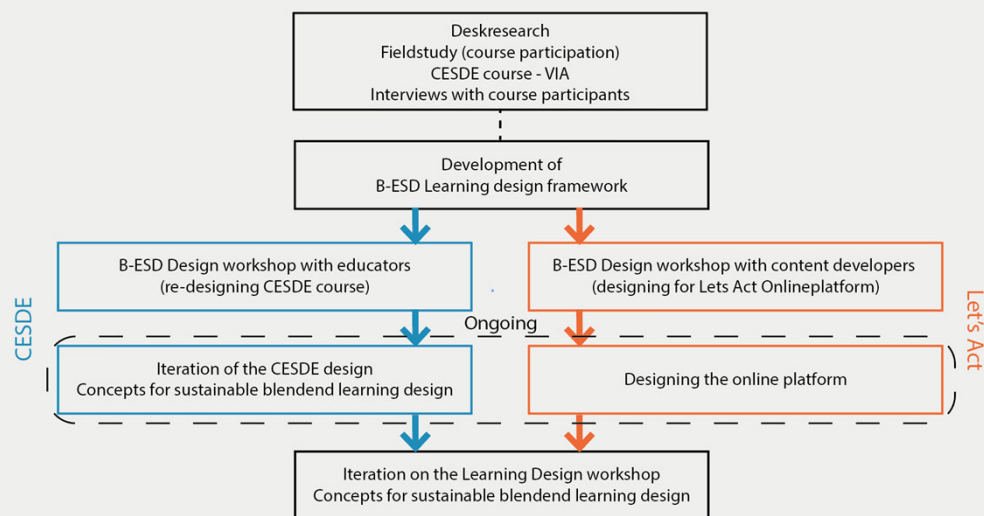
Deskresearch
Fieldstudy (course participation)
CESDE course - VIA
Interviews with course participants

Development of
B-ESD Learning design framework

CESDE

B-ESD Design workshop with educators
(re-designing CESDE course)

B-ESD Design workshop with content developers
(designing for Lets Act Onlineplatform)

Let's Act

Ongoing

Iteration of the CESDE design
Concepts for sustainable blendend learning design

Designing the online platform

Iteration on the Learning Design workshop
Concepts for sustainable blendend learning design